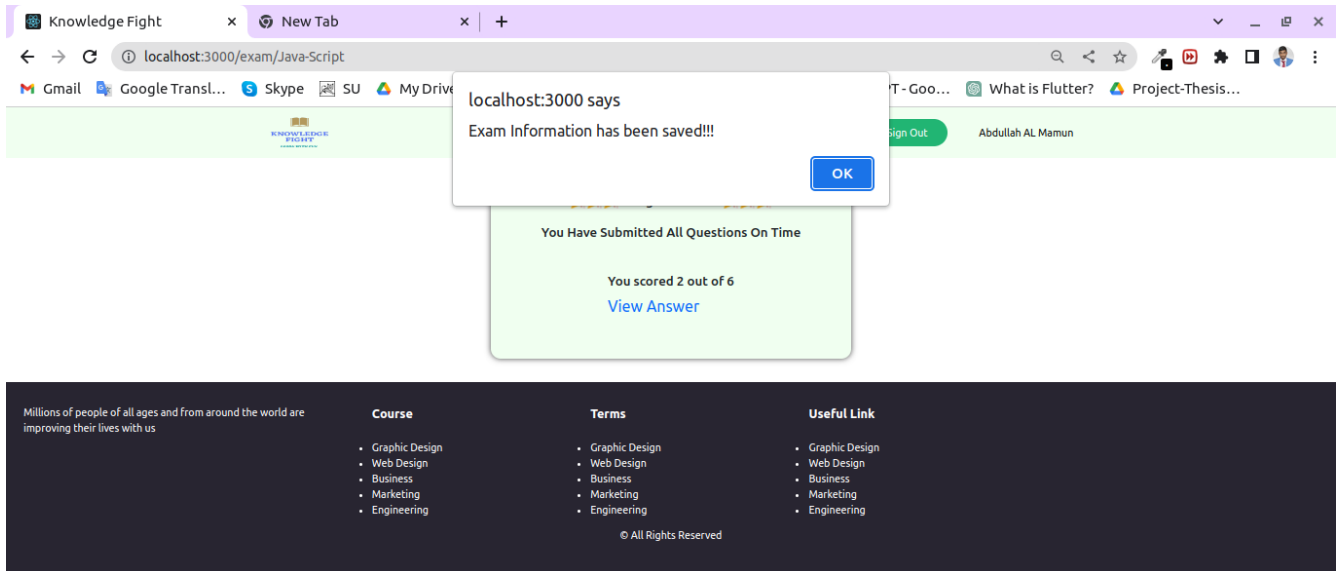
Knowledge Fight ×
New Tab ×
+

localhost:3000/exam/Java-Script

Gmail
Google Transl...
Skype
SU
My Drive
PT - Goo...
What is Flutter?
Project-Thesis...

KNOWLEDGE FIGHT

Sign Out
Abdullah AL Mamun

localhost:3000 says
Exam Information has been saved!!!
OK

You Have Submitted All Questions On Time

You scored 2 out of 6
View Answer

Millions of people of all ages and from around the world are improving their lives with us

Course
- Graphic Design
- Web Design
- Business
- Marketing
- Engineering

Terms
- Graphic Design
- Web Design
- Business
- Marketing
- Engineering

Useful Link
- Graphic Design
- Web Design
- Business
- Marketing
- Engineering

© All Rights Reserved